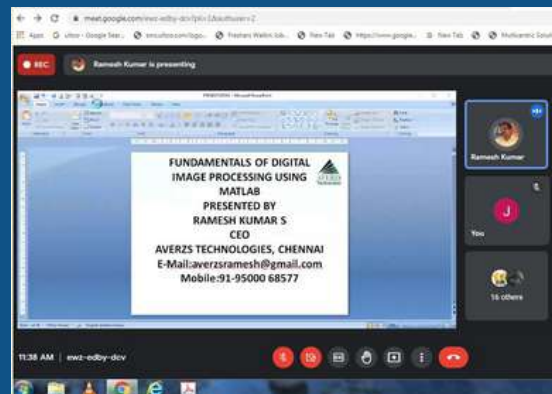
meet.google.com/ewz-edby-dcv?pli=1&authuser=2

Apps  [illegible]  New Tab  New Tab

REC  Ramesh Kumar is presenting

FUNDAMENTALS OF DIGITAL IMAGE PROCESSING USING MATLAB
PRESENTED BY
RAMESH KUMAR S
CEO
AVERZS TECHNOLOGIES, CHENNAI
E-Mail:averzsramesh@gmail.com
Mobile:91-95000 68577

AVERZS

Ramesh Kumar

J
You

16 others

11:38 AM | ewz-edby-dcv